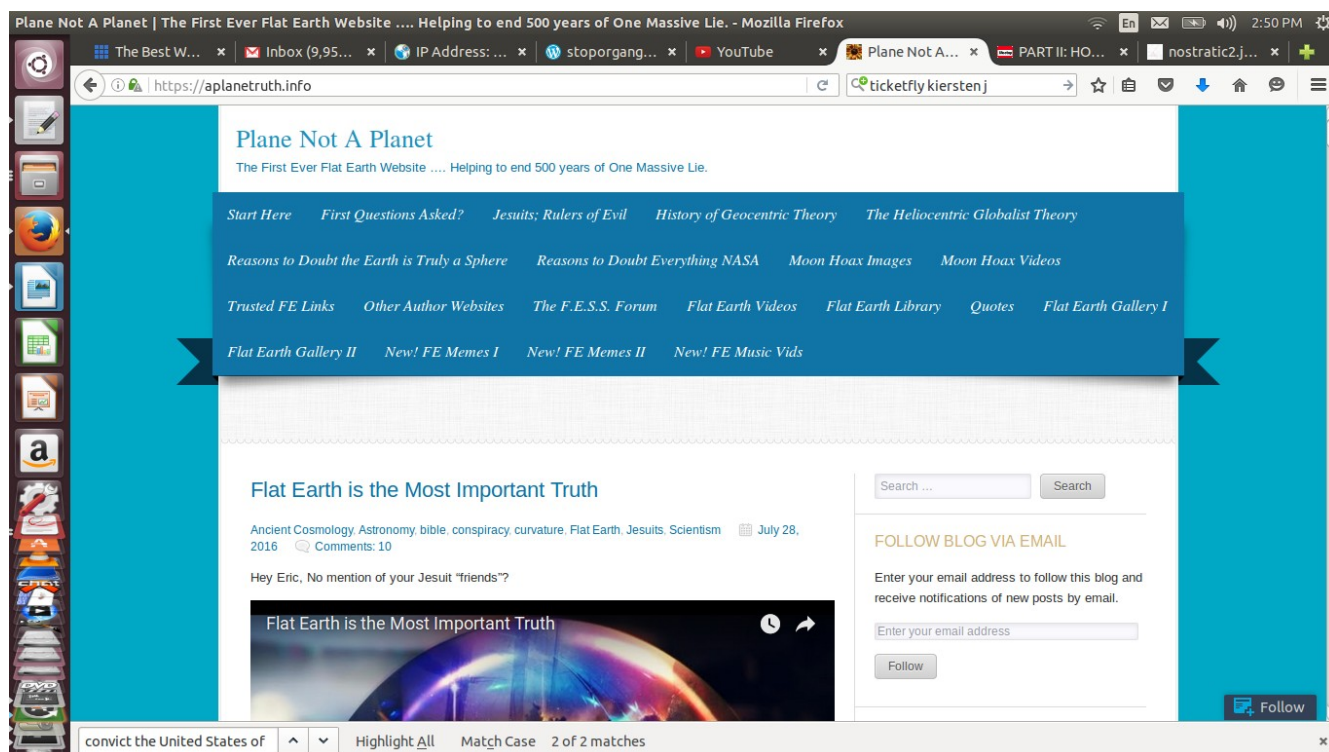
Plane Not A Planet | The First Ever Flat Earth Website .... Helping to end 500 years of One Massive Lie. - Mozilla Firefox

En 2:50 PM

The Best W... × Inbox (9,95... × IP Address: ... × stoporgang... × YouTube × Plane Not A... × PART II: HO... × nostratic2.j... ×

https://aplanetruth.info

ticketfly kiersten j

Plane Not A Planet

The First Ever Flat Earth Website .... Helping to end 500 years of One Massive Lie.

Start Here First Questions Asked? Jesuits; Rulers of Evil History of Geocentric Theory The Heliocentric Globalist Theory Reasons to Doubt the Earth is Truly a Sphere Reasons to Doubt Everything NASA Moon Hoax Images Moon Hoax Videos Trusted FE Links Other Author Websites The F.E.S.S. Forum Flat Earth Videos Flat Earth Library Quotes Flat Earth Gallery I Flat Earth Gallery II New! FE Memes I New! FE Memes II New! FE Music Vids

Flat Earth is the Most Important Truth

Ancient Cosmology, Astronomy, bible, conspiracy, curvature, Flat Earth, Jesuits, Scientism July 28, 2016 Comments: 10

Hey Eric, No mention of your Jesuit "friends"?

Flat Earth is the Most Important Truth

Search ... Search

FOLLOW BLOG VIA EMAIL

Enter your email address to follow this blog and receive notifications of new posts by email.

Enter your email address

Follow

Follow

convict the United States of Highlight All Match Case 2 of 2 matches